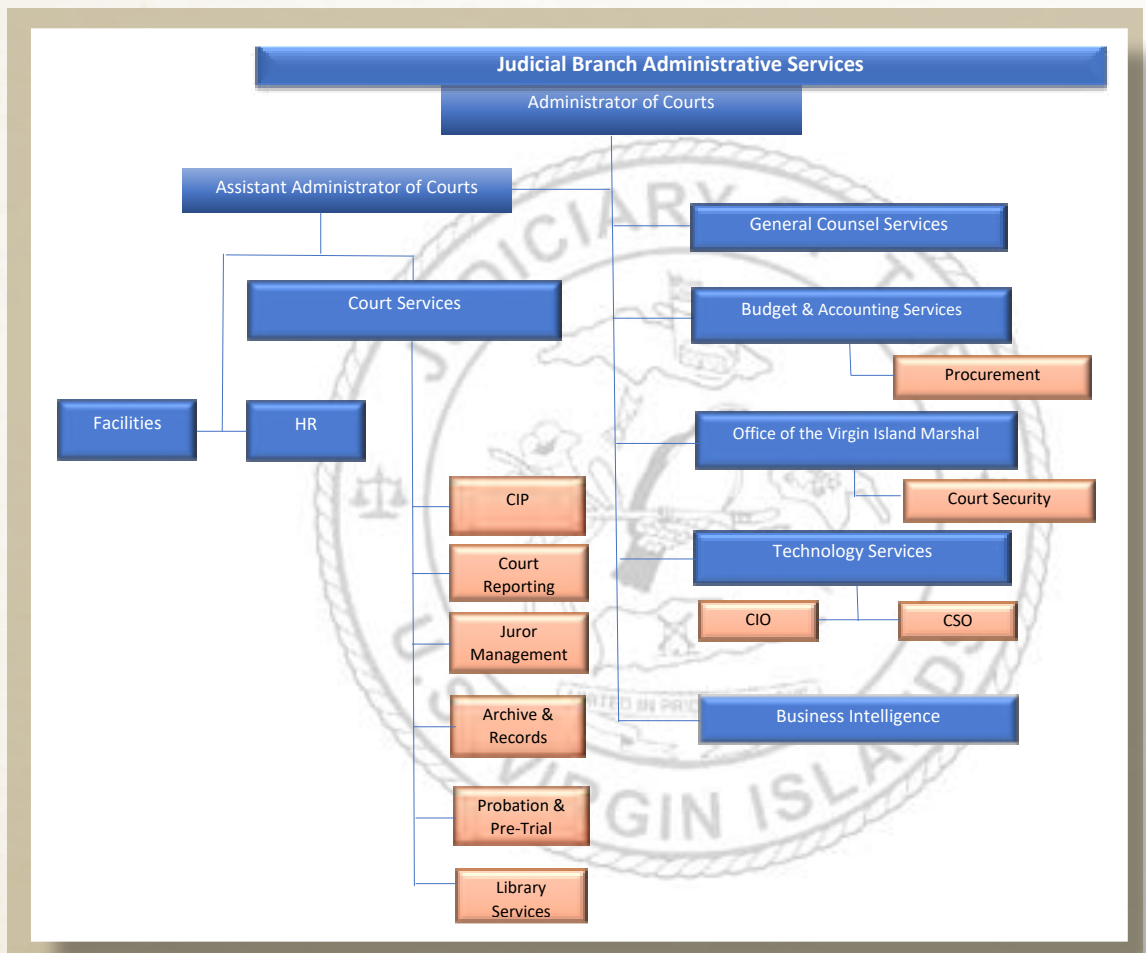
Judicial Branch Administrative Services

Administrator of Courts

Assistant Administrator of Courts

General Counsel Services

Court Services

Budget & Accounting Services

Procurement

Facilities

HR

Office of the Virgin Island Marshal

Court Security

CIP

Technology Services

Court Reporting

CIO

CSO

Juror Management

Business Intelligence

Archive & Records

Probation & Pre-Trial

Library Services

JUDICIARY

VIRGIN ISLANDS

UNITED IN PRIDE